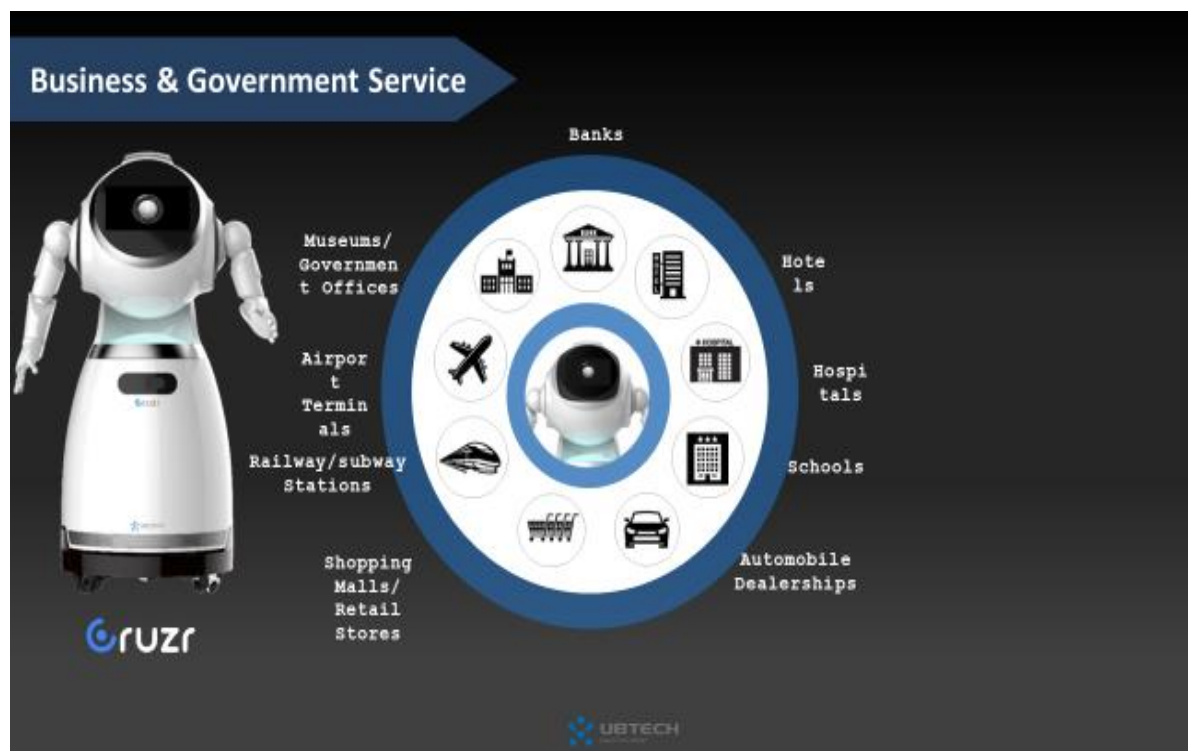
Business & Government Service

Banks

Museums/Government Offices

Hotels

Airport Terminals

Hospitals

Railway/subway Stations

Schools

Shopping Malls/ Retail Stores

Automobile Dealerships

HOSPITAL

Cruzr

UBTECH